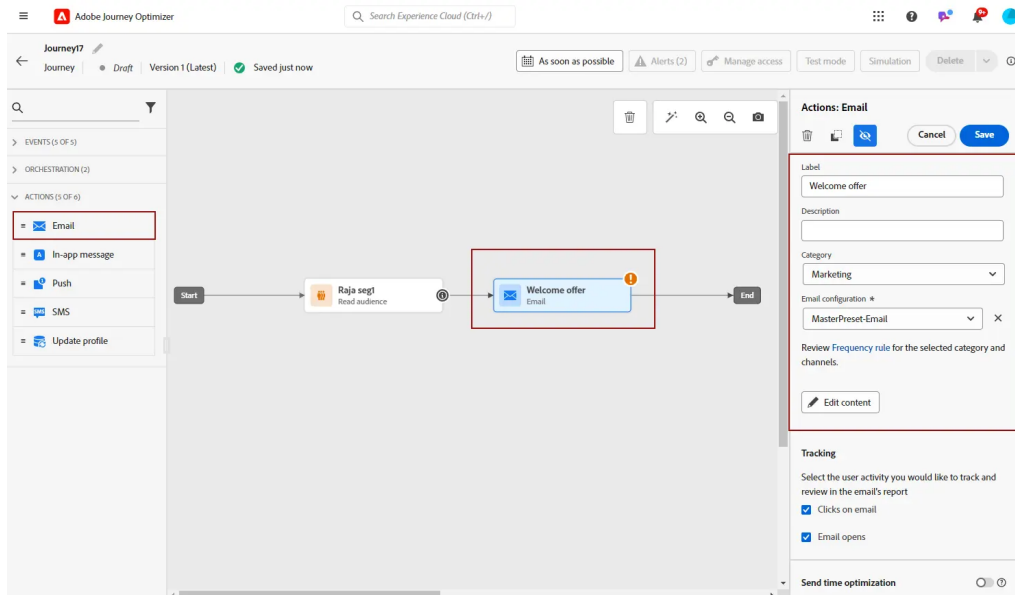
Adobe Journey Optimizer
Search Experience Cloud (Ctrl+/)
9+

Journey17
Journey • Draft Version 1 (Latest) Saved just now
As soon as possible
Alerts (2)
Manage access
Test mode
Simulation
Delete

EVENTS (5 OF 5)
ORCHESTRATION (2)
ACTIONS (5 OF 6)
Email
In-app message
Push
SMS
Update profile

Start
Raja seg1
Read audience
Welcome offer
Email
End

Actions: Email
Cancel
Save
Label
Welcome offer
Description
Category
Marketing
Email configuration *
MasterPreset-Email
Review Frequency rule for the selected category and channels.
Edit content
Tracking
Select the user activity you would like to track and review in the email's report
Clicks on email
Email opens
Send time optimization